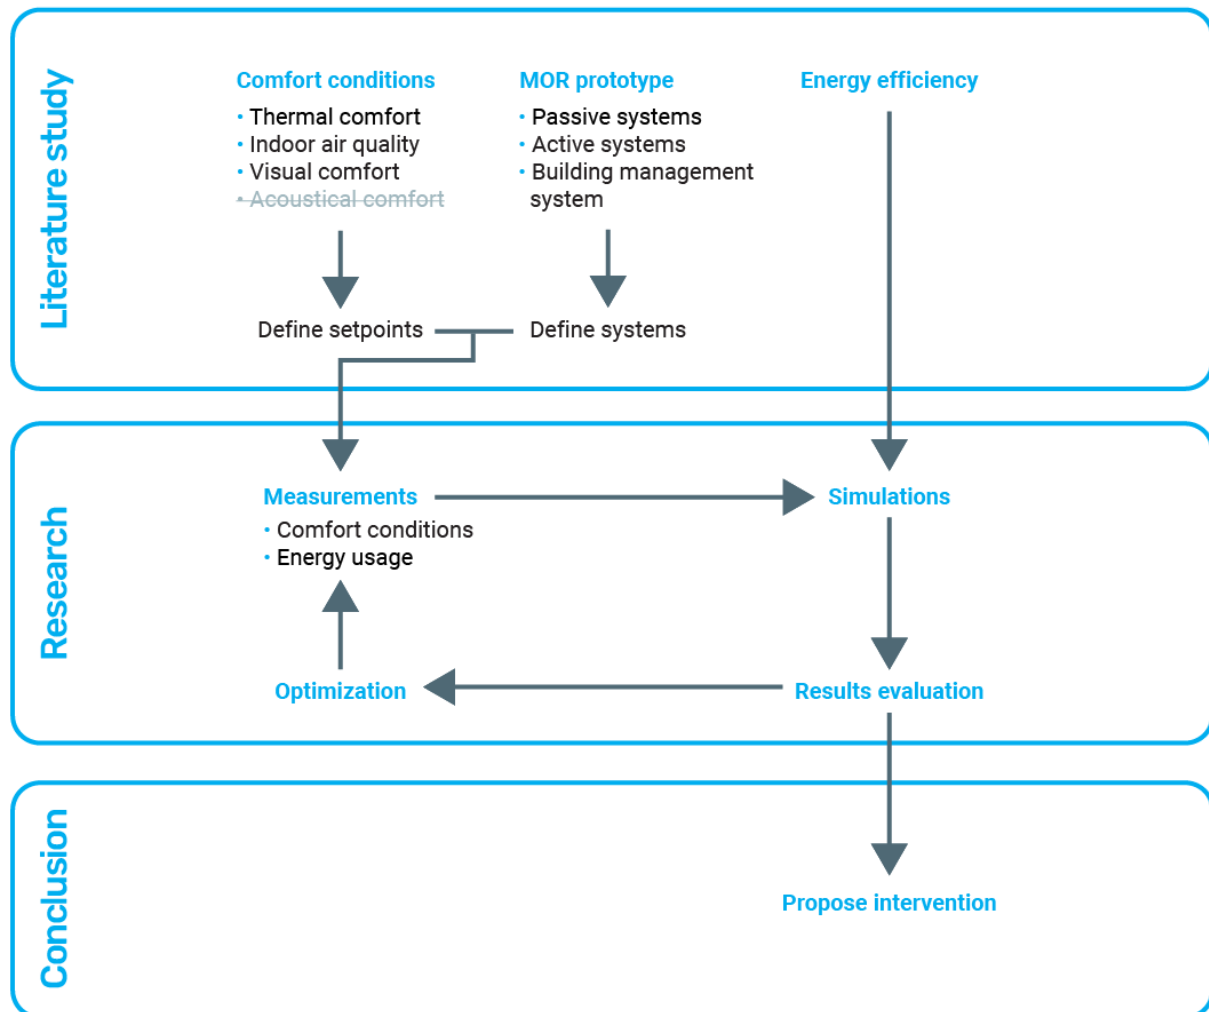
Literature study

Comfort conditions
• Thermal comfort
• Indoor air quality
• Visual comfort
• ~~Acoustical comfort~~

MOR prototype
• Passive systems
• Active systems
• Building management system

Energy efficiency

Define setpoints

Define systems

Research

Measurements
• Comfort conditions
• Energy usage

Simulations

Optimization

Results evaluation

Conclusion

Propose intervention